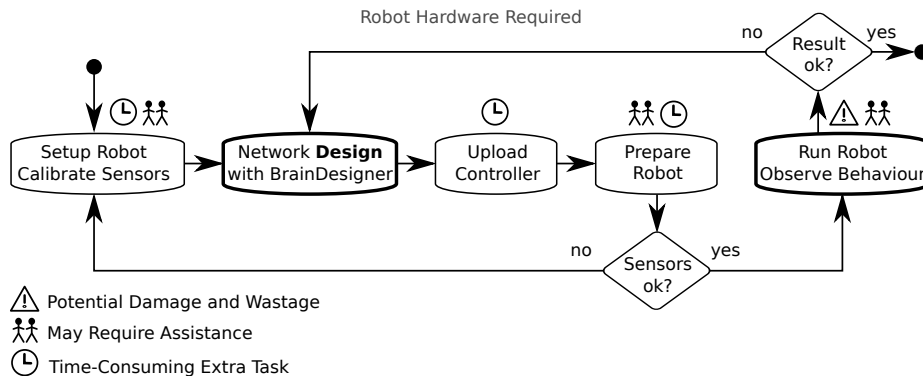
Robot Hardware Required

no

Result ok?

yes

Setup Robot Calibrate Sensors

Network **Design** with BrainDesigner

Upload Controller

Prepare Robot

Run Robot Observe Behaviour

no

Sensors ok?

yes

Potential Damage and Wastage

May Require Assistance

Time-Consuming Extra Task